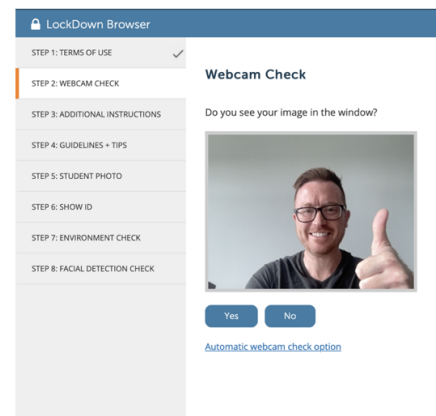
LockDown Browser

STEP 1: TERMS OF USE
STEP 2: WEBCAM CHECK
STEP 3: ADDITIONAL INSTRUCTIONS
STEP 4: GUIDELINES + TIPS
STEP 5: STUDENT PHOTO
STEP 6: SHOW ID
STEP 7: ENVIRONMENT CHECK
STEP 8: FACIAL DETECTION CHECK

Webcam Check

Do you see your image in the window?

Yes
No

Automatic webcam check option